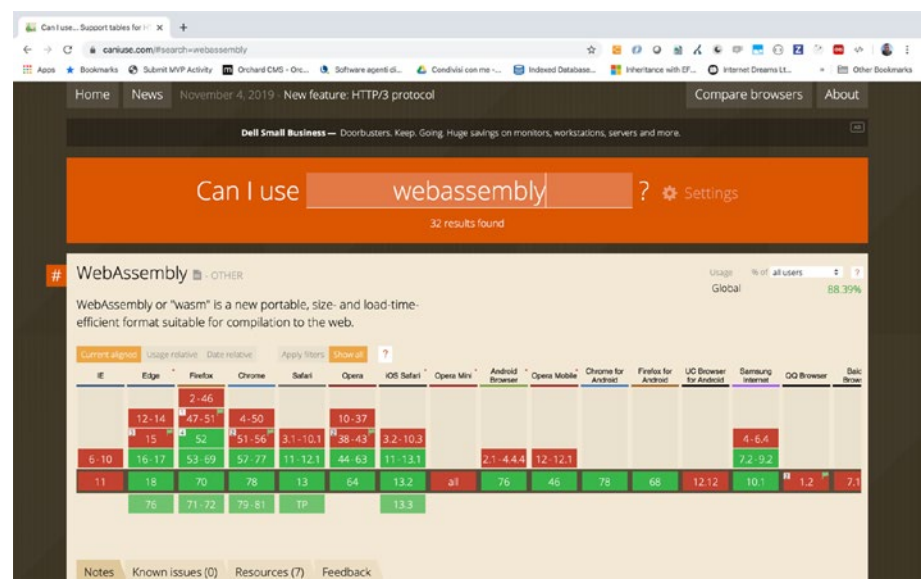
Can I use... Support tables for H ×  +

caniuse.com/#search=webassembly

Apps  Bookmarks  Submit MVP Activity  Orchard CMS - Orc...  Software agenti di...  Condivisi con me -...  Indexed Database...  Inheritance with EF...  Internet Dreams Lt...  »  Other Bookmarks

Home  News  November 4, 2019 - New feature: HTTP/3 protocol  Compare browsers  About

Dell Small Business — Doorbusters. Keep. Going. Huge savings on monitors, workstations, servers and more.

Can I use webassembly ? Settings

32 results found

# WebAssembly - OTHER

Usage % of all users
Global 88.39%

WebAssembly or "wasm" is a new portable, size- and load-time-efficient format suitable for compilation to the web.

Current aligned  Usage relative  Date relative  Apply filters  Show all  ?

| IE | Edge | Firefox | Chrome | Safari | Opera | iOS Safari | Opera Mini | Android Browser | Opera Mobile | Chrome for Android | Firefox for Android | UC Browser for Android | Samsung Internet | QQ Browser | Baidu Brow |
|---|---|---|---|---|---|---|---|---|---|---|---|---|---|---|---|
| | | 2-46 | | | | | | | | | | | | | |
| | 12-14 | 47-51 | 4-50 | | 10-37 | | | | | | | | | | |
| | 15 | 52 | 51-56 | 3.1-10.1 | 38-43 | 3.2-10.3 | | | | | | | 4-6.4 | | |
| 6-10 | 16-17 | 53-69 | 57-77 | 11-12.1 | 44-63 | 11-13.1 | | 2.1-4.4.4 | 12-12.1 | | | | 7.2-9.2 | | |
| 11 | 18 | 70 | 78 | 13 | 64 | 13.2 | all | 76 | 46 | 78 | 68 | 12.12 | 10.1 | 1.2 | 7.1 |
| | 76 | 71-72 | 79-81 | TP | | 13.3 | | | | | | | | | |

Notes  Known issues (0)  Resources (7)  Feedback